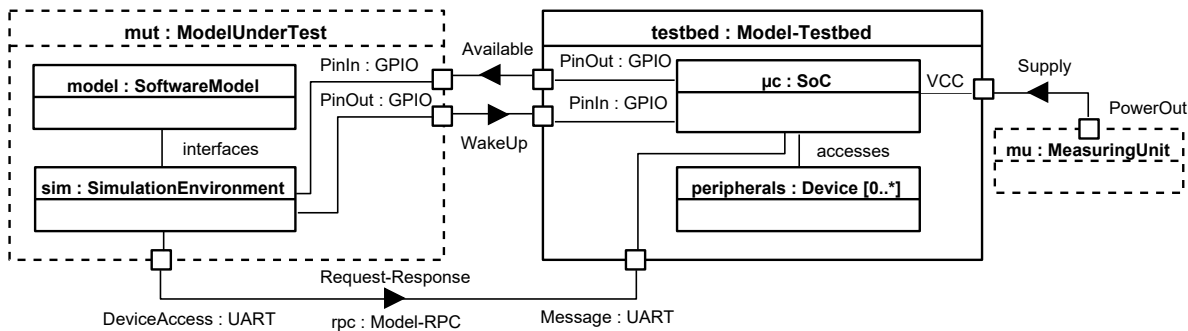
mut : ModelUnderTest

model : SoftwareModel

interfaces

sim : SimulationEnvironment

PinIn : GPIO

PinOut : GPIO

Available

WakeUp

testbed : Model-Testbed

PinOut : GPIO

PinIn : GPIO

µc : SoC

VCC

accesses

peripherals : Device [0..*]

Supply

PowerOut

mu : MeasuringUnit

Request-Response

DeviceAccess : UART

rpc : Model-RPC

Message : UART